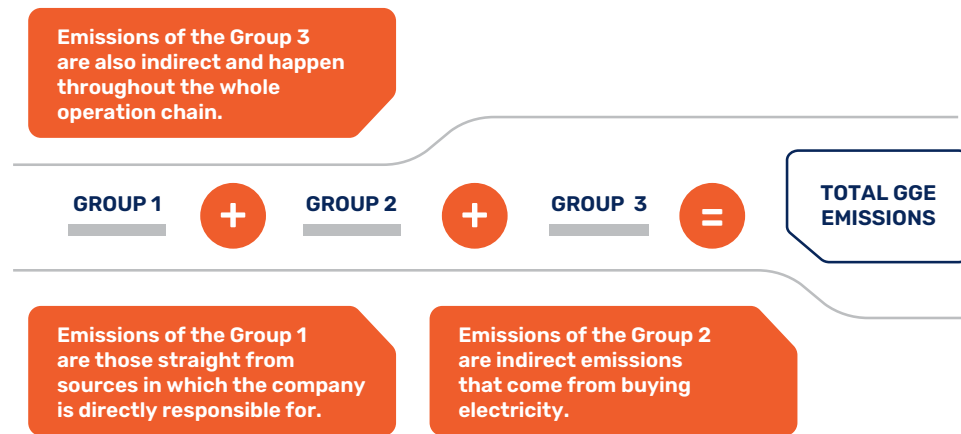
Emissions of the Group 3 are also indirect and happen throughout the whole operation chain.

GROUP 1 + GROUP 2 + GROUP 3 = TOTAL GGE EMISSIONS

Emissions of the Group 1 are those straight from sources in which the company is directly responsible for.

Emissions of the Group 2 are indirect emissions that come from buying electricity.